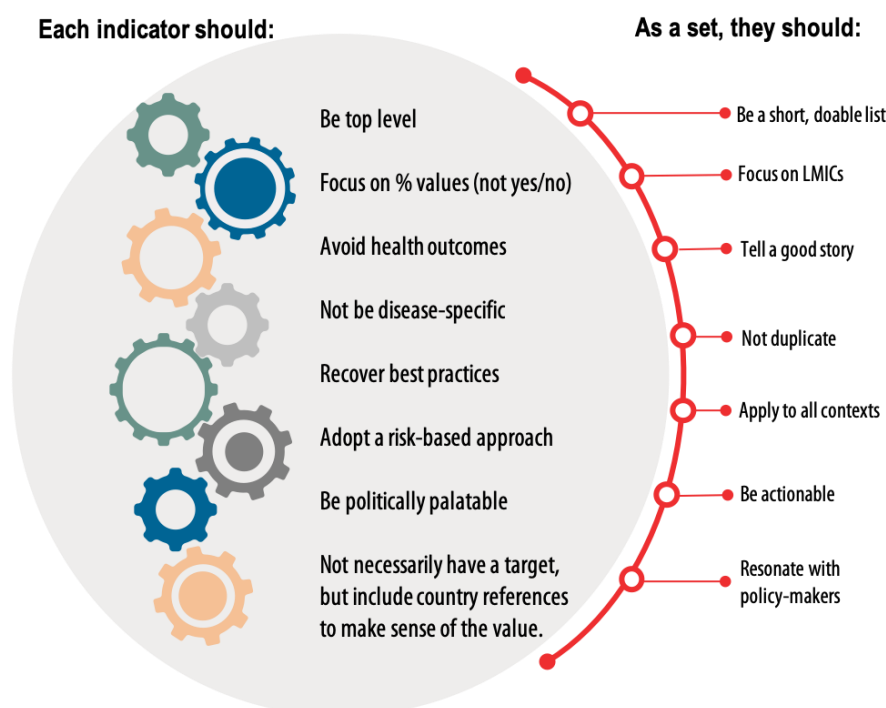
Each indicator should:

Be top level

Focus on % values (not yes/no)

Avoid health outcomes

Not be disease-specific

Recover best practices

Adopt a risk-based approach

Be politically palatable

Not necessarily have a target, but include country references to make sense of the value.

As a set, they should:

Be a short, doable list

Focus on LMICs

Tell a good story

Not duplicate

Apply to all contexts

Be actionable

Resonate with policy-makers